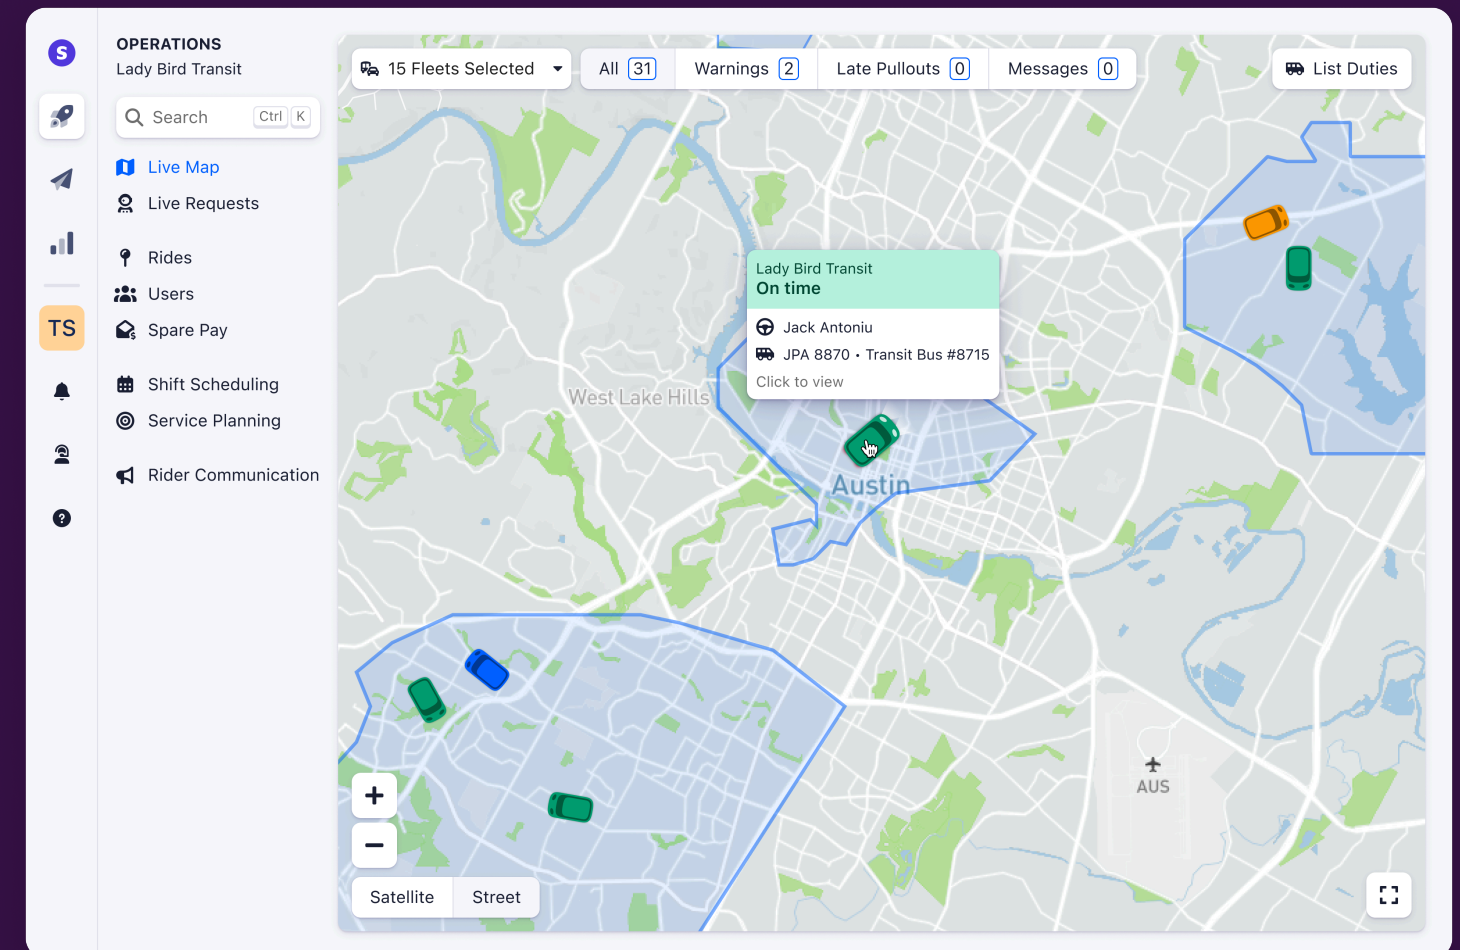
S

TS

OPERATIONS
Lady Bird Transit

Search Ctrl K

Live Map
Live Requests

Rides
Users
Spare Pay

Shift Scheduling
Service Planning

Rider Communication

15 Fleets Selected

All 31
Warnings 2
Late Pullouts 0
Messages 0

List Duties

Lady Bird Transit
On time

Jack Antoniu
JPA 8870 • Transit Bus #8715
Click to view

West Lake Hills

Austin

AUS

+
−

Satellite
Street